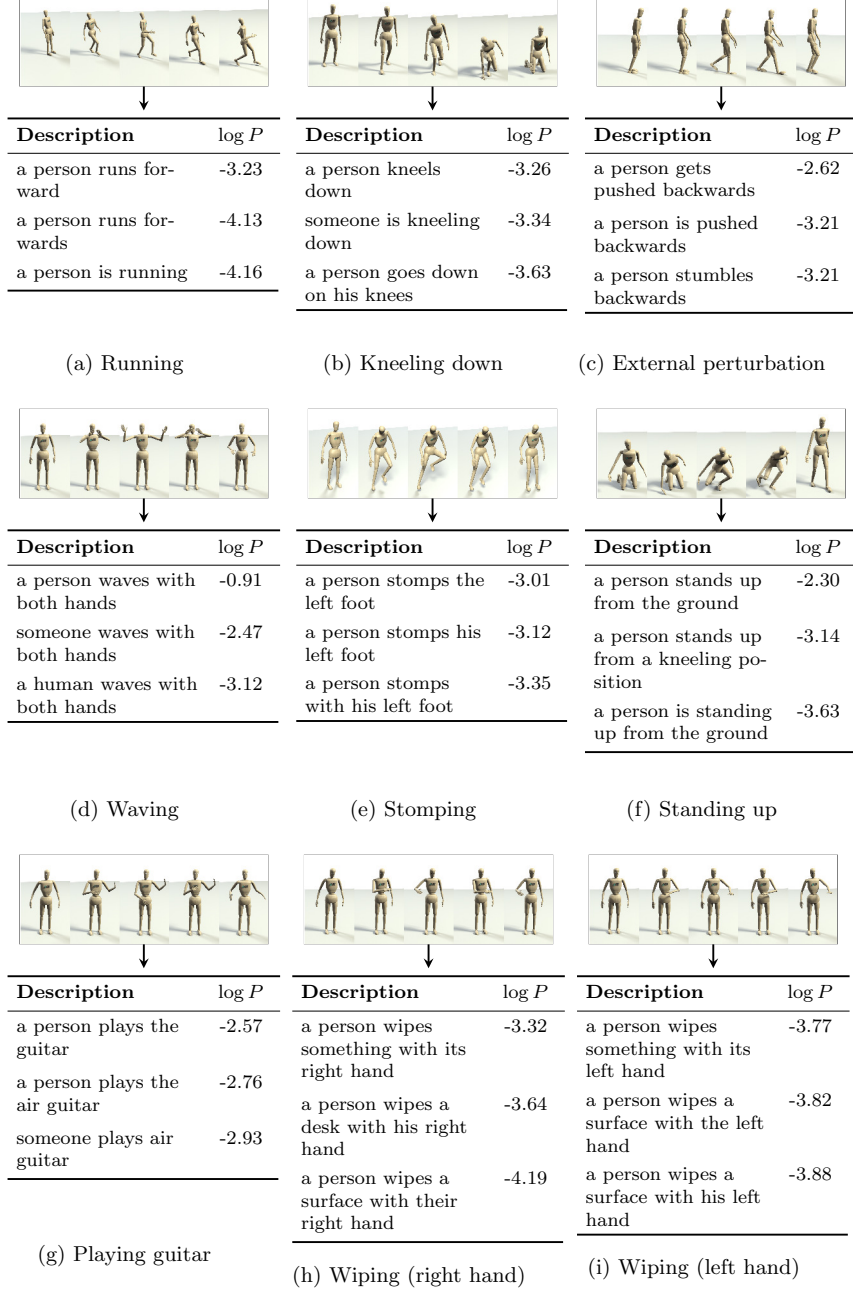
| Description | $\log P$ |
|---|---|
| a person runs forward | -3.23 |
| a person runs forwards | -4.13 |
| a person is running | -4.16 |

(a) Running

| Description | $\log P$ |
|---|---|
| a person kneels down | -3.26 |
| someone is kneeling down | -3.34 |
| a person goes down on his knees | -3.63 |

(b) Kneeling down

| Description | $\log P$ |
|---|---|
| a person gets pushed backwards | -2.62 |
| a person is pushed backwards | -3.21 |
| a person stumbles backwards | -3.21 |

(c) External perturbation

| Description | $\log P$ |
|---|---|
| a person waves with both hands | -0.91 |
| someone waves with both hands | -2.47 |
| a human waves with both hands | -3.12 |

(d) Waving

| Description | $\log P$ |
|---|---|
| a person stomps the left foot | -3.01 |
| a person stomps his left foot | -3.12 |
| a person stomps with his left foot | -3.35 |

(e) Stomping

| Description | $\log P$ |
|---|---|
| a person stands up from the ground | -2.30 |
| a person stands up from a kneeling position | -3.14 |
| a person is standing up from the ground | -3.63 |

(f) Standing up

| Description | $\log P$ |
|---|---|
| a person plays the guitar | -2.57 |
| a person plays the air guitar | -2.76 |
| someone plays air guitar | -2.93 |

(g) Playing guitar

| Description | $\log P$ |
|---|---|
| a person wipes something with its right hand | -3.32 |
| a person wipes a desk with his right hand | -3.64 |
| a person wipes a surface with their right hand | -4.19 |

(h) Wiping (right hand)

| Description | $\log P$ |
|---|---|
| a person wipes something with its left hand | -3.77 |
| a person wipes a surface with the left hand | -3.82 |
| a person wipes a surface with his left hand | -3.88 |

(i) Wiping (left hand)